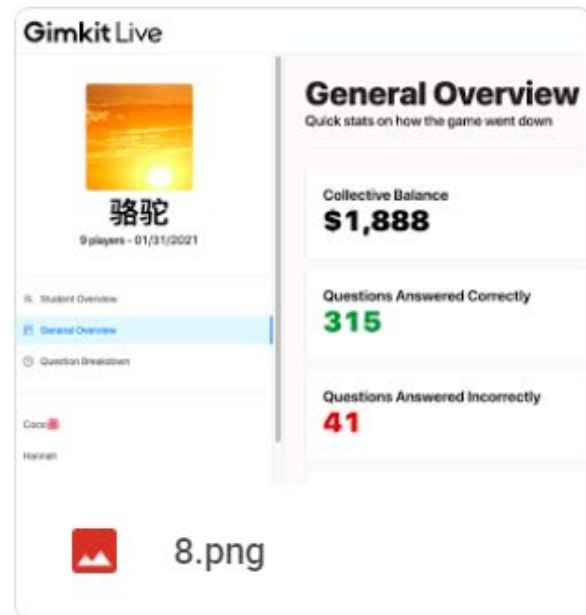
Gimkit Live

骆驼
9 players - 01/31/2021

Student Overview
General Overview
Question Breakdown

Coco
Hannah

General Overview
Quick stats on how the game went down

Collective Balance
$1,888

Questions Answered Correctly
315

Questions Answered Incorrectly
41

8.png